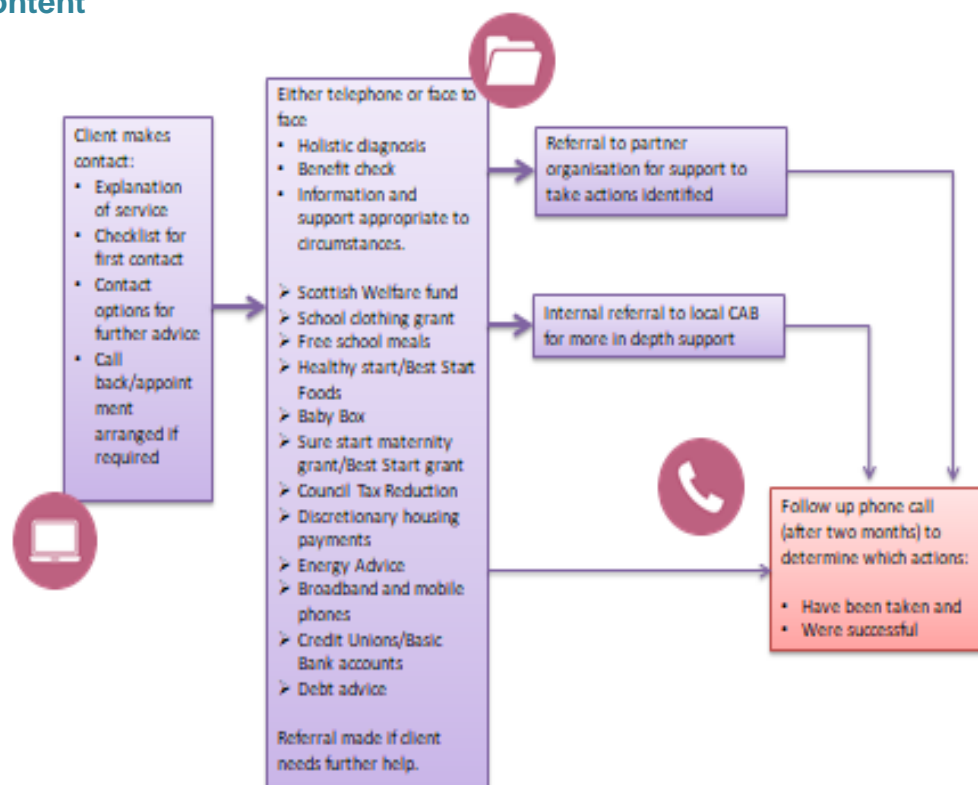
ontent

Client makes contact:
• Explanation of service
• Checklist for first contact
• Contact options for further advice
• Call back/appointment arranged if required

Either telephone or face to face
• Holistic diagnosis
• Benefit check
• Information and support appropriate to circumstances.

➢ Scottish Welfare fund
➢ School clothing grant
➢ Free school meals
➢ Healthy start/Best Start Foods
➢ Baby Box
➢ Sure start maternity grant/Best Start grant
➢ Council Tax Reduction
➢ Discretionary housing payments
➢ Energy Advice
➢ Broadband and mobile phones
➢ Credit Unions/Basic Bank accounts
➢ Debt advice

Referral made if client needs further help.

Referral to partner organisation for support to take actions identified

Internal referral to local CAB for more in depth support

Follow up phone call (after two months) to determine which actions:

• Have been taken and
• Were successful